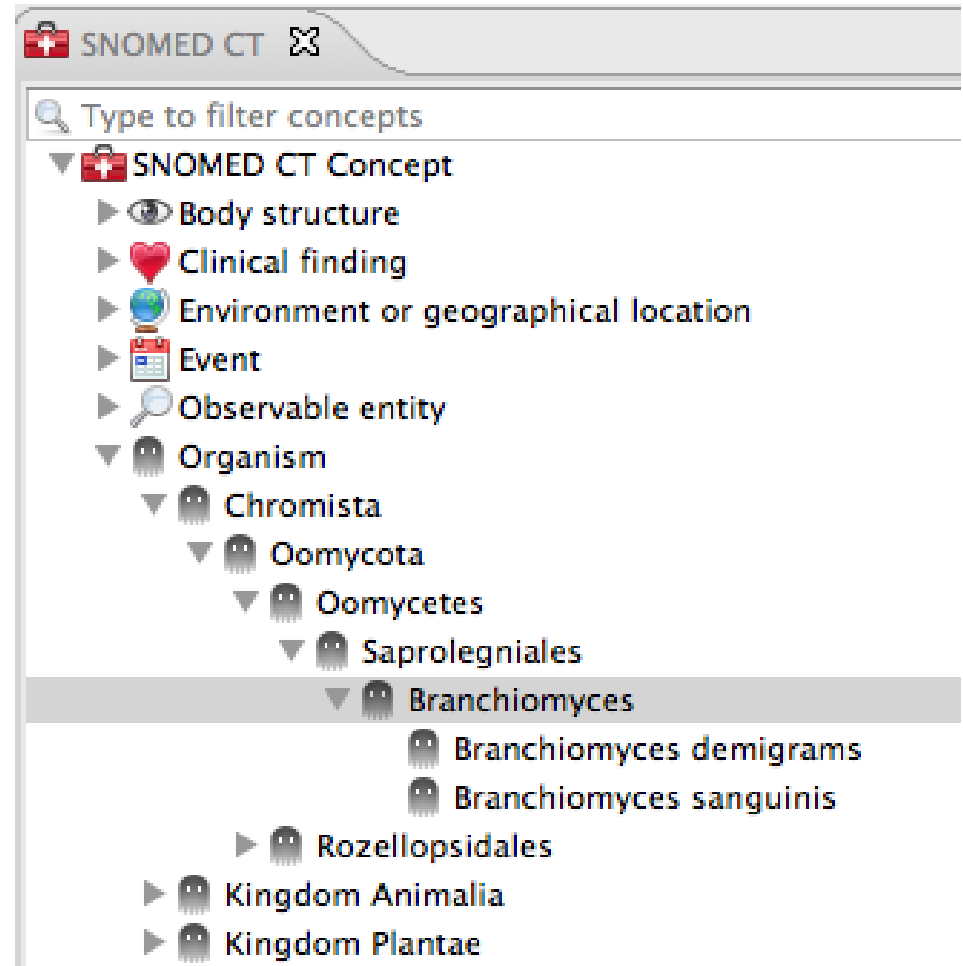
SNOMED CT

Type to filter concepts

SNOMED CT Concept
Body structure
Clinical finding
Environment or geographical location
Event
Observable entity
Organism
Chromista
Oomycota
Oomycetes
Saprolegniales
Branchiomyces
Branchiomyces demigrams
Branchiomyces sanguinis
Rozellopsidales
Kingdom Animalia
Kingdom Plantae